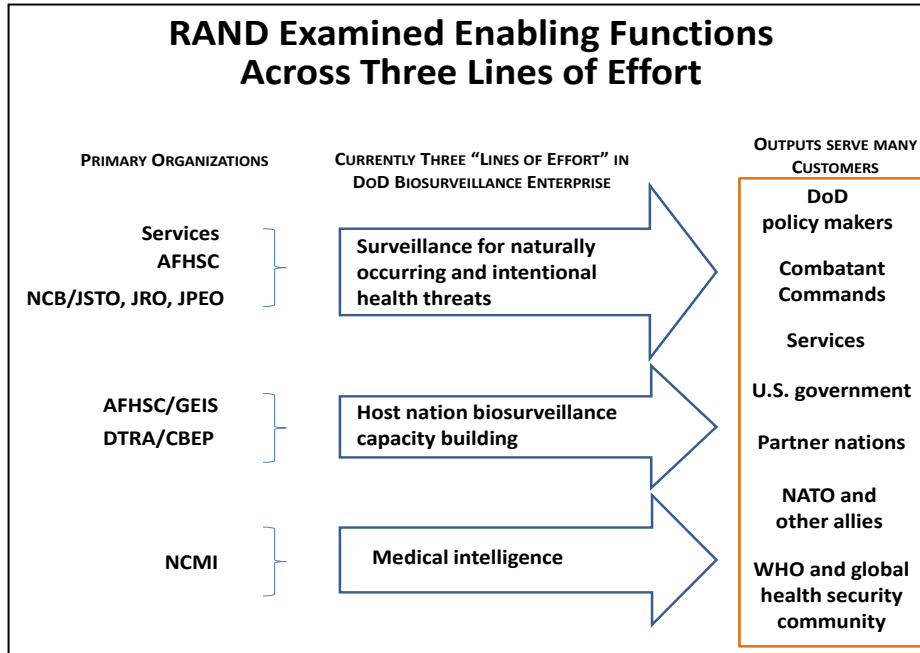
RAND Examined Enabling Functions Across Three Lines of Effort

PRIMARY ORGANIZATIONS

CURRENTLY THREE "LINES OF EFFORT" IN DOD BIOSURVEILLANCE ENTERPRISE

OUTPUTS SERVE MANY CUSTOMERS

Services
AFHSC
NCB/JSTO, JRO, JPEO

Surveillance for naturally occurring and intentional health threats

AFHSC/GEIS
DTRA/CBEP

Host nation biosurveillance capacity building

NCMI

Medical intelligence

DoD policy makers

Combatant Commands

Services

U.S. government

Partner nations

NATO and other allies

WHO and global health security community